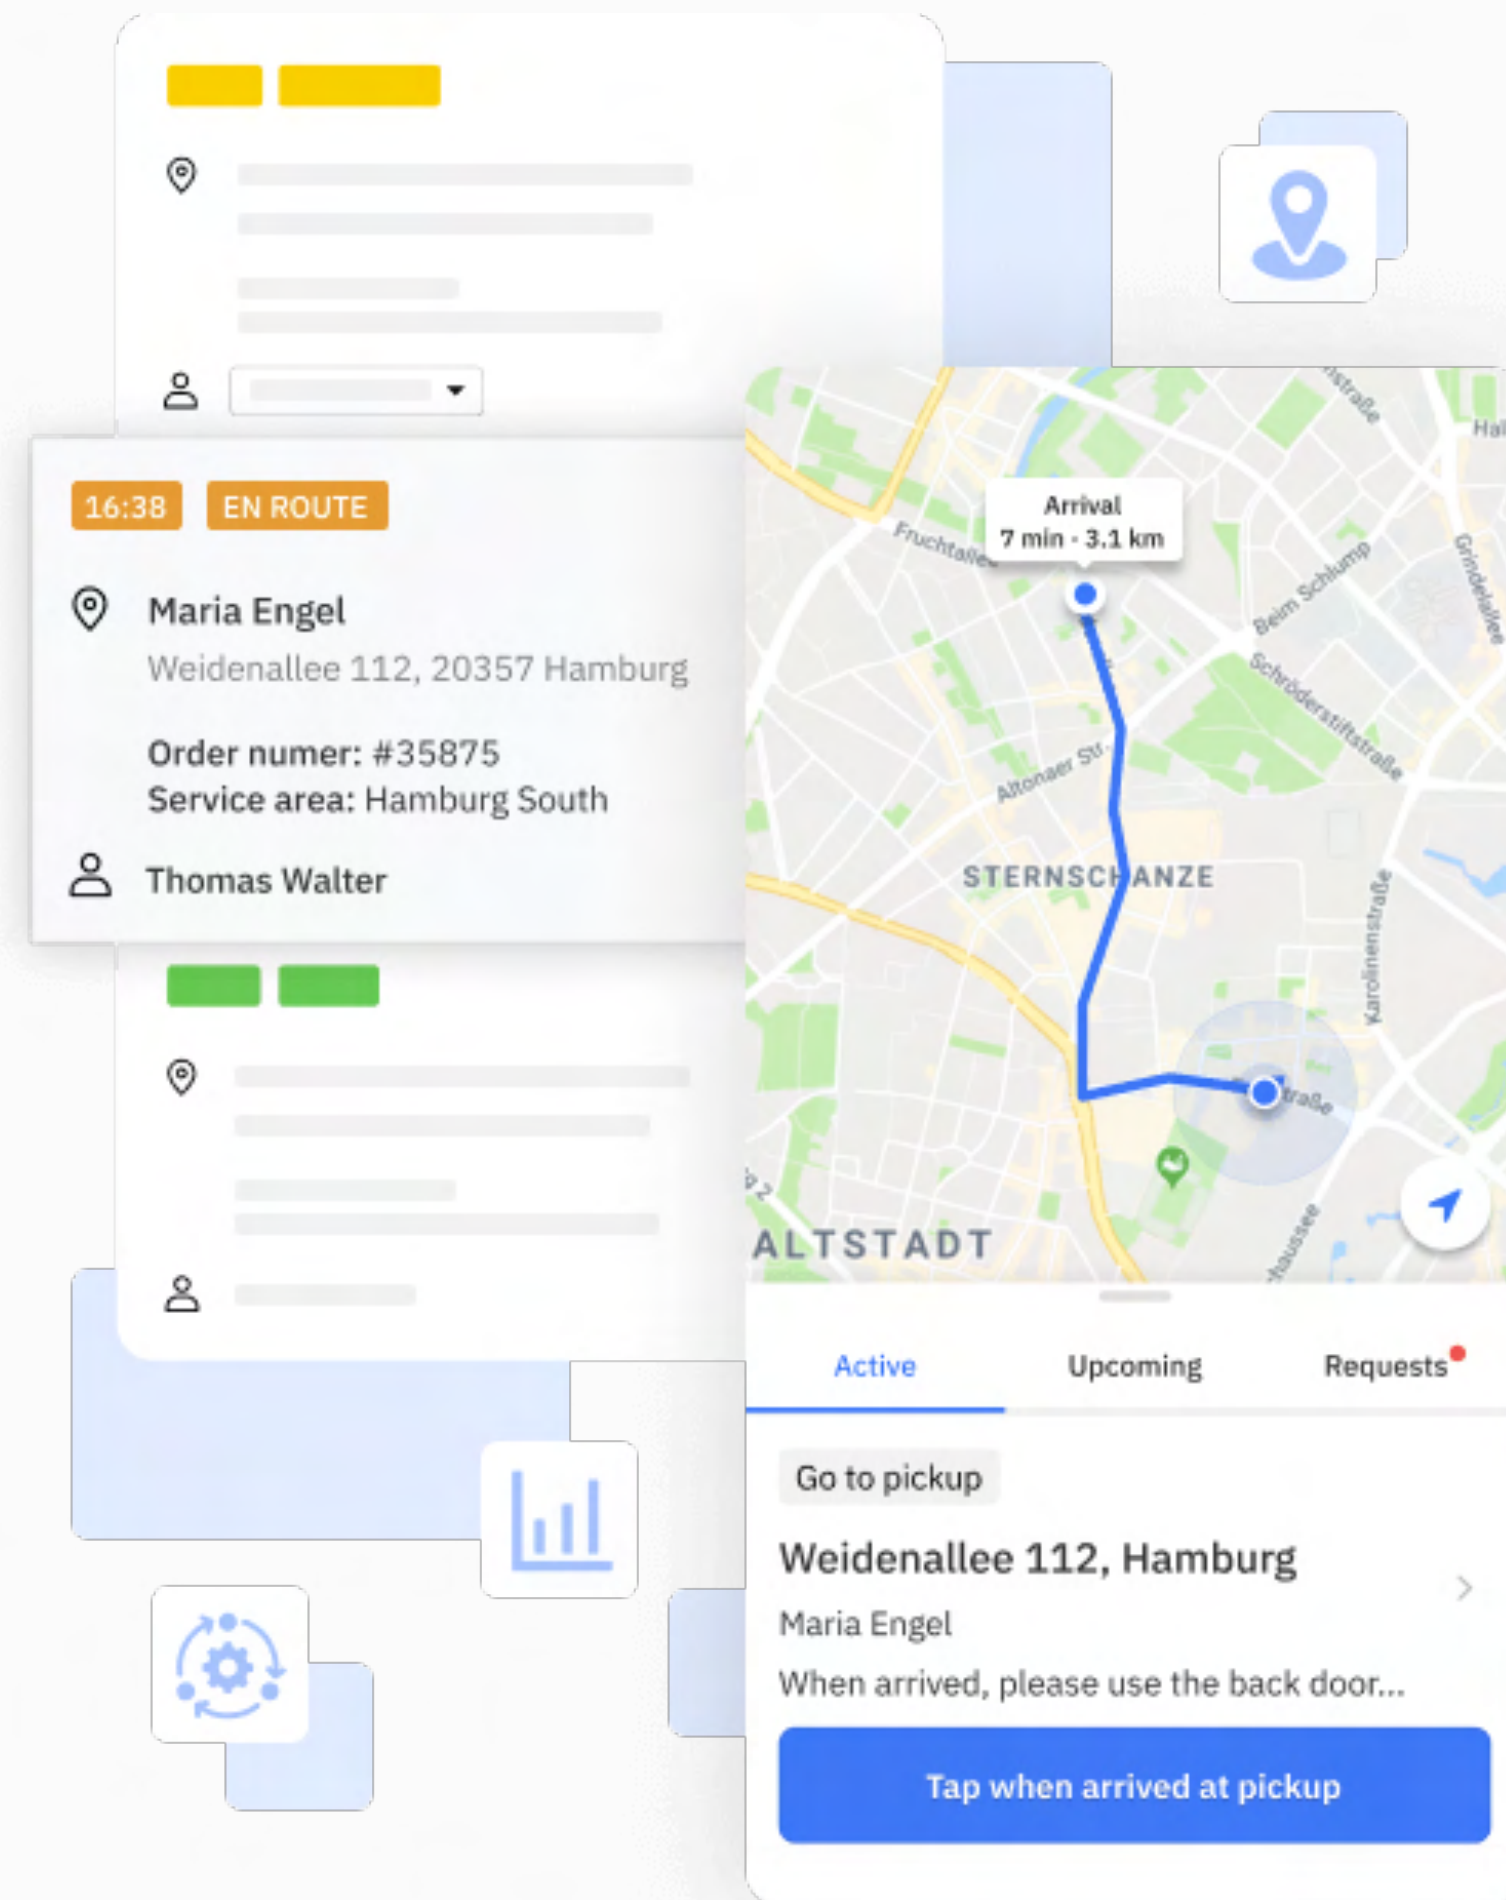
16:38 EN ROUTE

Maria Engel
Weidenallee 112, 20357 Hamburg

Order numer: #35875
Service area: Hamburg South

Thomas Walter

Arrival
7 min · 3.1 km

Fruchtallee
Beim Schlump
Schröderstiftstraße
Grindelallee
Altonaer Str.
STERNSCHANZE
Karolinenstraße
straße
ALTSTADT

Active Upcoming Requests

Go to pickup

Weidenallee 112, Hamburg

Maria Engel

When arrived, please use the back door...

Tap when arrived at pickup